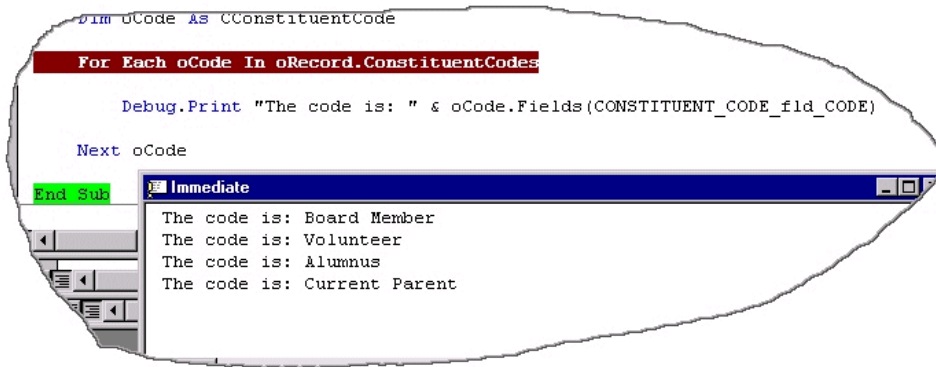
Dim oCode As CConstituentCode

For Each oCode In oRecord.ConstituentCodes

Debug.Print "The code is: " & oCode.Fields(CONSTITUENT_CODE_fld_CODE)

Next oCode

End Sub

Immediate

The code is: Board Member
The code is: Volunteer
The code is: Alumnus
The code is: Current Parent